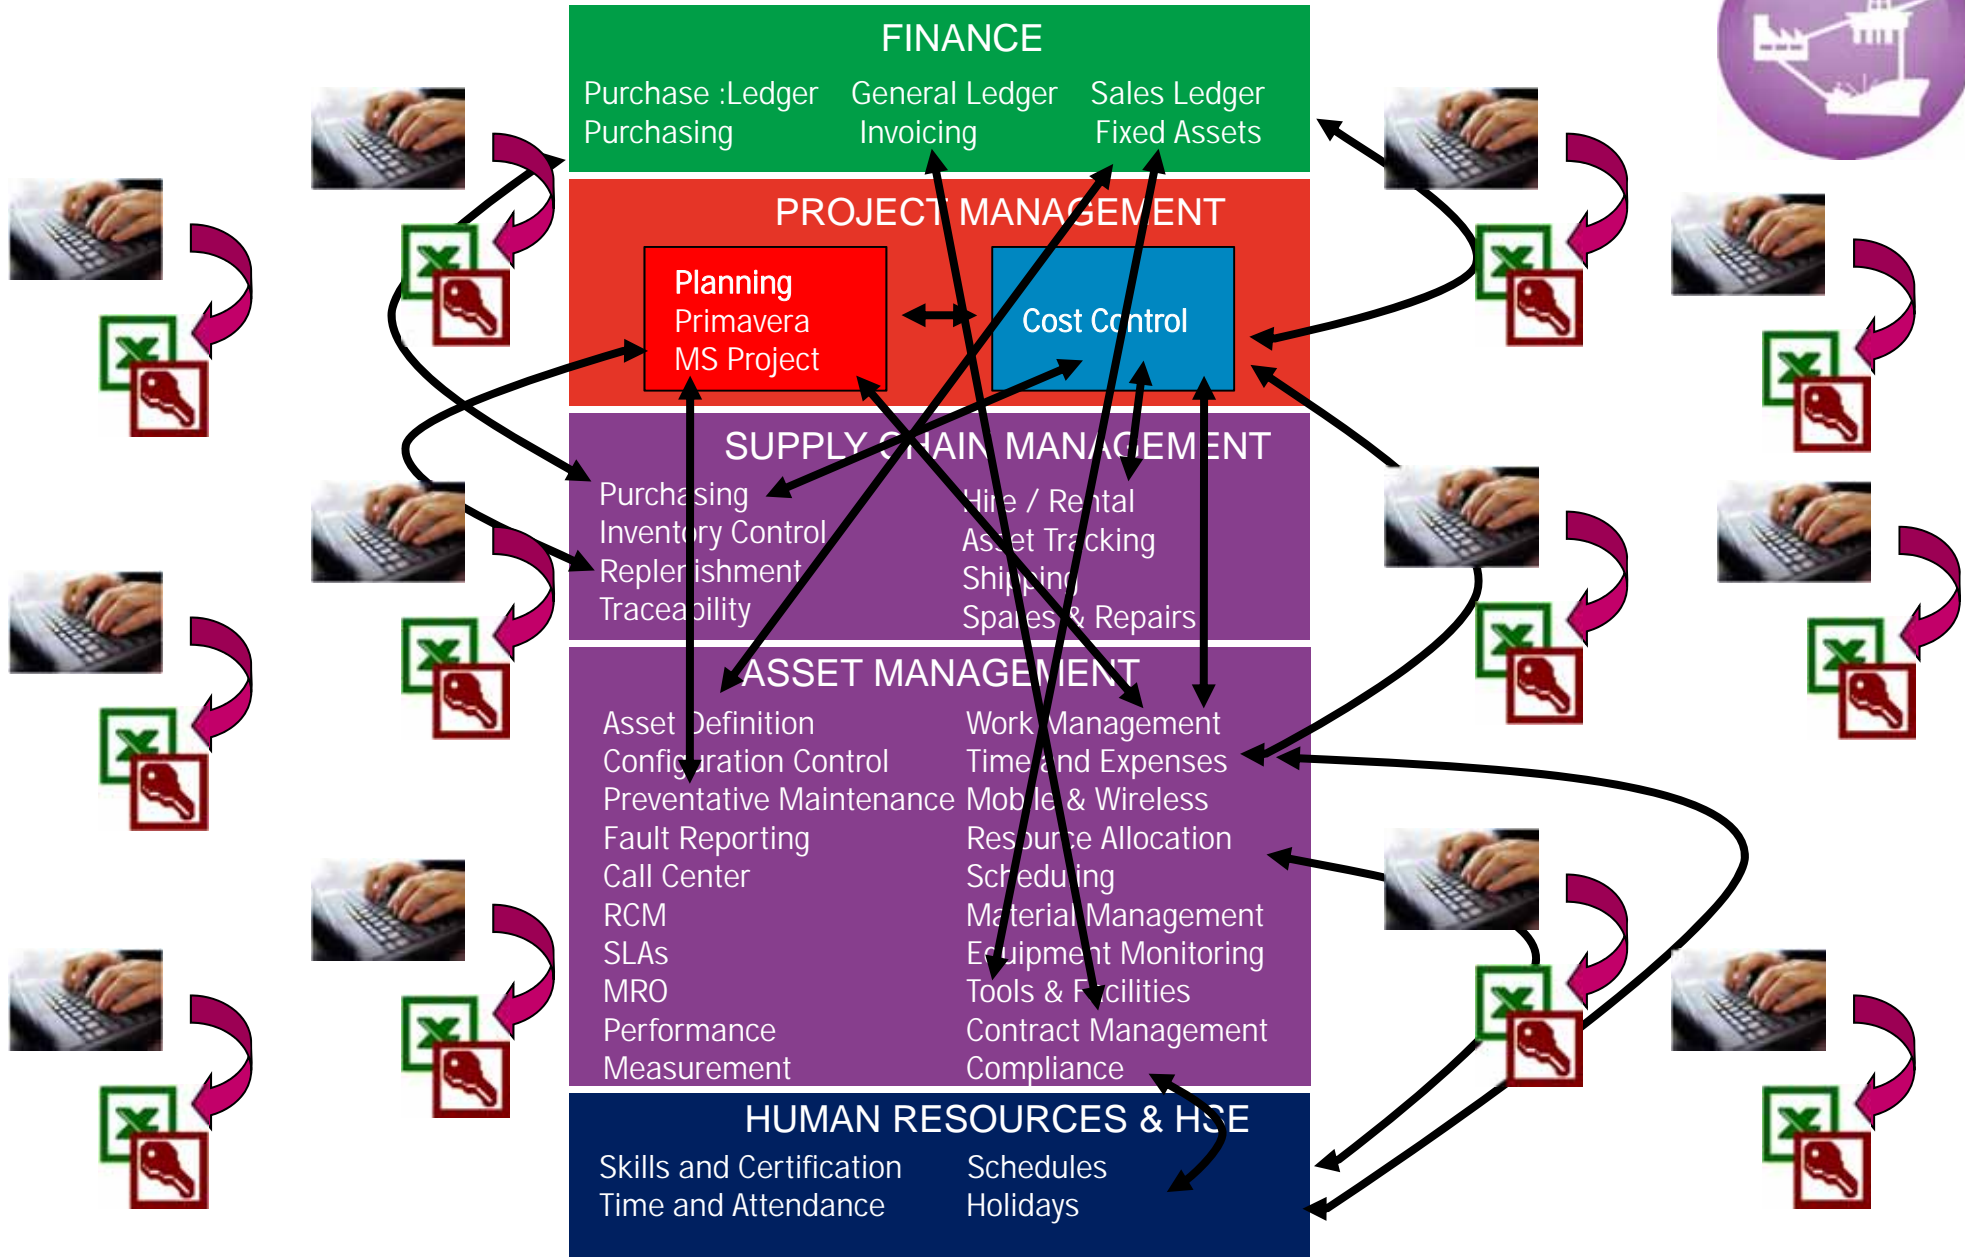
FINANCE

Purchase :Ledger
Purchasing

General Ledger
Invoicing

Sales Ledger
Fixed Assets

PROJECT MANAGEMENT

Planning
Primavera
MS Project

Cost Control

SUPPLY CHAIN MANAGEMENT

Purchasing
Inventory Control
Replenishment
Traceability

Hire / Rental
Asset Tracking
Shipping
Spares & Repairs

ASSET MANAGEMENT

Asset Definition
Configuration Control
Preventative Maintenance
Fault Reporting
Call Center
RCM
SLAs
MRO
Performance
Measurement

Work Management
Time and Expenses
Mobile & Wireless
Resource Allocation
Scheduling
Material Management
Equipment Monitoring
Tools & Facilities
Contract Management
Compliance

HUMAN RESOURCES & HSE

Skills and Certification
Time and Attendance

Schedules
Holidays